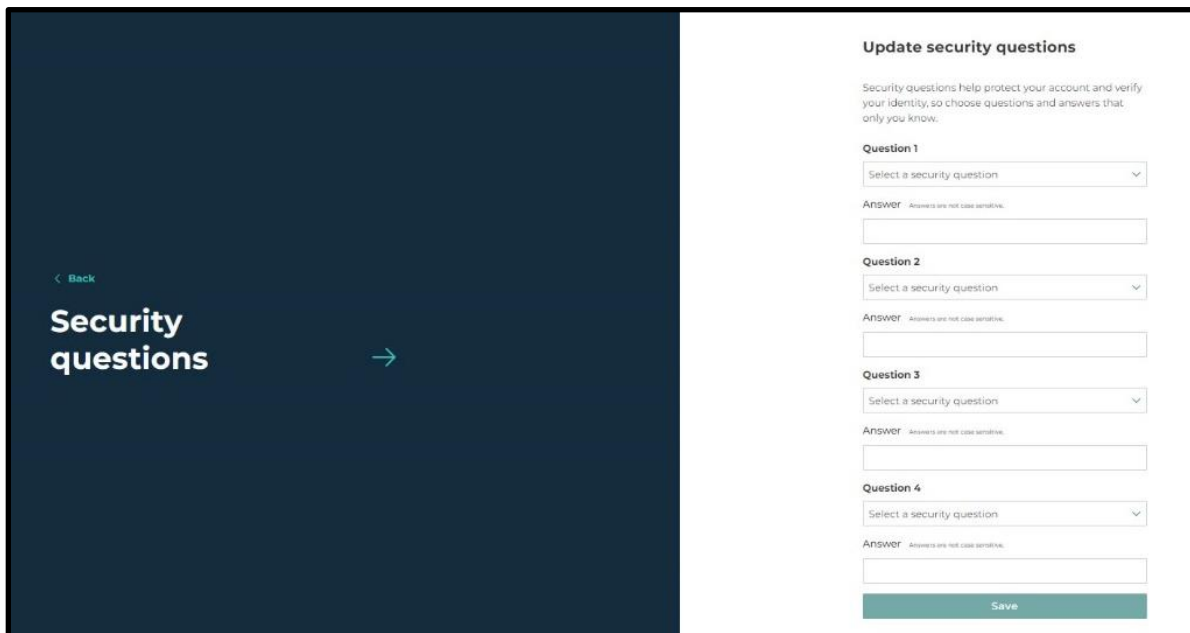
< Back

Security questions

Update security questions

Security questions help protect your account and verify your identity, so choose questions and answers that only you know.

Question 1

Select a security question

Answer Answers are not case sensitive.

Question 2

Select a security question

Answer Answers are not case sensitive.

Question 3

Select a security question

Answer Answers are not case sensitive.

Question 4

Select a security question

Answer Answers are not case sensitive.

Save